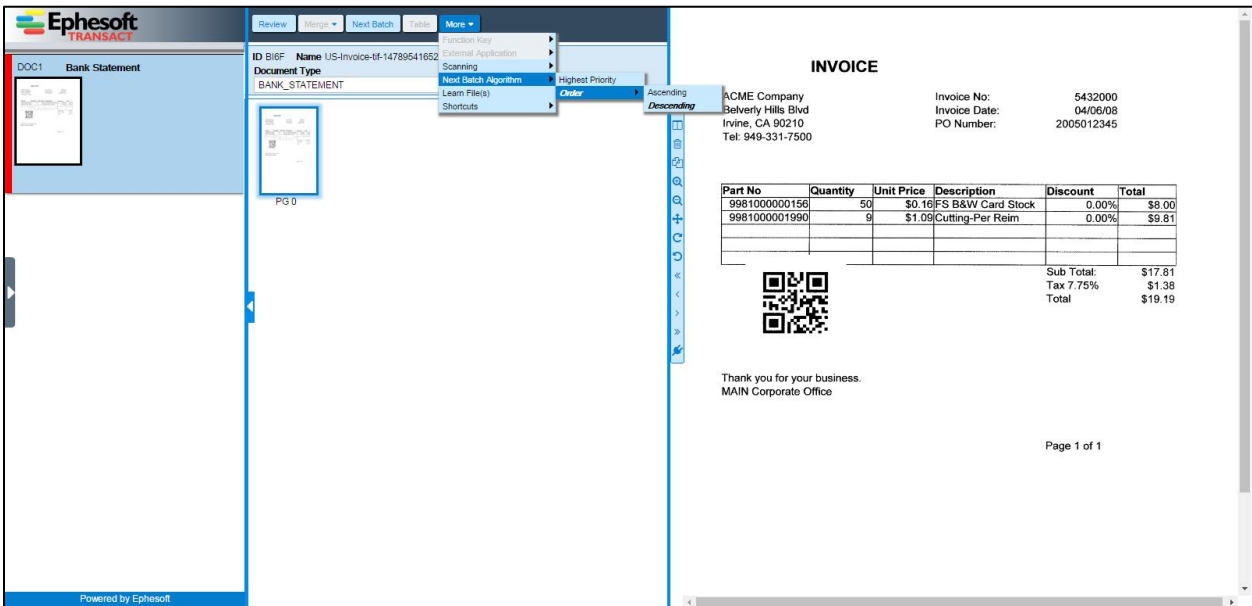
Ephesoft TRANSACT

DOC1 Bank Statement

Powered by Ephesoft

Review Merge Next Batch Table More

Function Key
External Application
Scanning
Next Batch Algorithm
Learn File(s)
Shortcuts

Highest Priority
Order

Ascending
Descending

ID BI6F Name US-Invoice-tif-14789541652
Document Type
BANK_STATEMENT

PG 0

INVOICE

ACME Company
Belverly Hills Blvd
Irvine, CA 90210
Tel: 949-331-7500

Invoice No: 5432000
Invoice Date: 04/06/08
PO Number: 2005012345

| Part No | Quantity | Unit Price | Description | Discount | Total |
|---|---|---|---|---|---|
| 9981000000156 | 50 | \$0.16 | FS B&W Card Stock | 0.00% | \$8.00 |
| 9981000001990 | 9 | \$1.09 | Cutting-Per Reim | 0.00% | \$9.81 |
| | | | | | |
| | | | | | |

Sub Total: \$17.81
Tax 7.75% \$1.38
Total \$19.19

Thank you for your business.
MAIN Corporate Office

Page 1 of 1